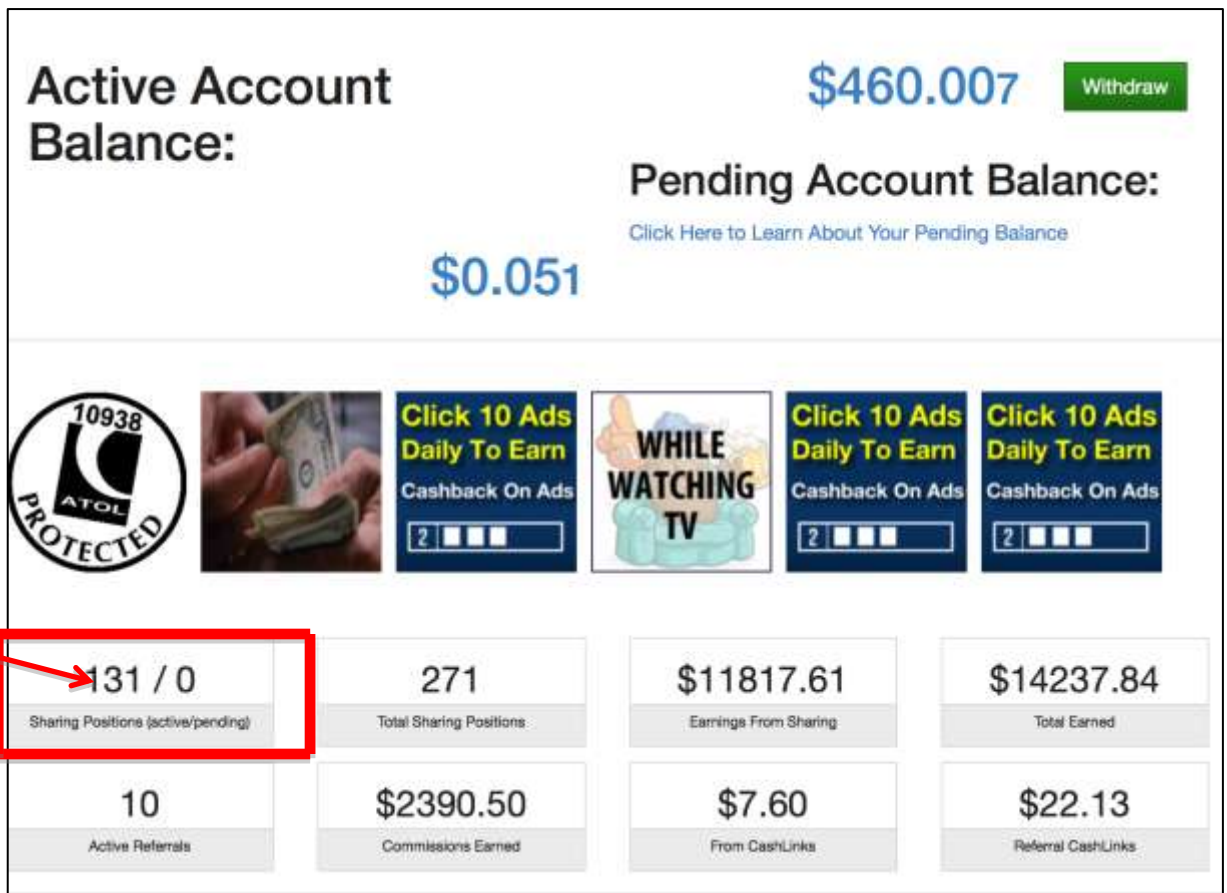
Active Account Balance:

$460.007

Withdraw

Pending Account Balance:

Click Here to Learn About Your Pending Balance

$0.051

10938
ATOL
PROTECTED

Click 10 Ads Daily To Earn
Cashback On Ads
2

WHILE WATCHING TV

Click 10 Ads Daily To Earn
Cashback On Ads
2

Click 10 Ads Daily To Earn
Cashback On Ads
2

131 / 0
Sharing Positions (active/pending)

271
Total Sharing Positions

$11817.61
Earnings From Sharing

$14237.84
Total Earned

10
Active Referrals

$2390.50
Commissions Earned

$7.60
From CashLinks

$22.13
Referral CashLinks